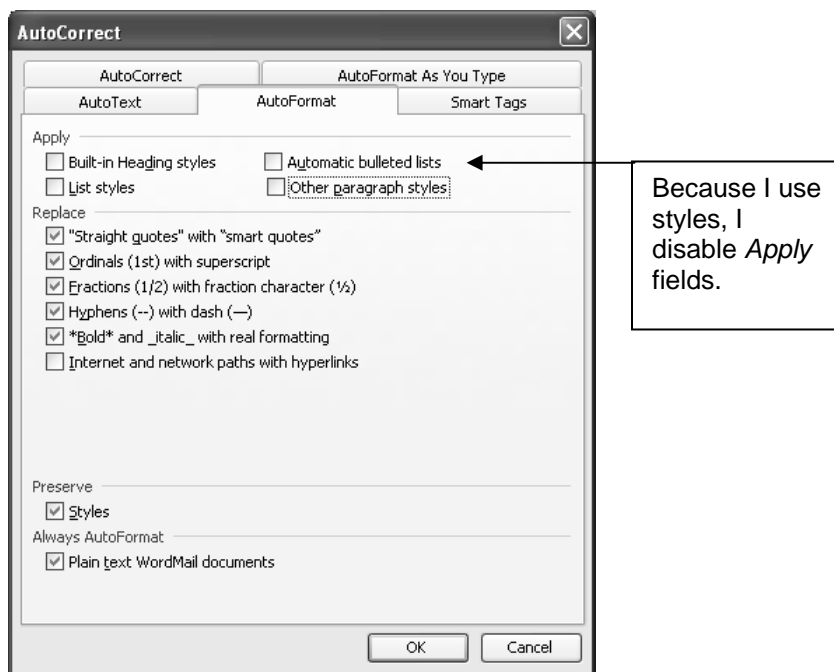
AutoCorrect

AutoCorrect | AutoFormat As You Type
AutoText | AutoFormat | Smart Tags

Apply
Built-in Heading styles
Automatic bulleted lists
List styles
Other paragraph styles

Replace
"Straight quotes" with "smart quotes"
Ordinals (1st) with superscript
Fractions (1/2) with fraction character (½)
Hyphens (--) with dash (—)
\*Bold\* and \_italic\_ with real formatting
Internet and network paths with hyperlinks

Preserve
Styles

Always AutoFormat
Plain text WordMail documents

OK
Cancel

Because I use styles, I disable *Apply* fields.